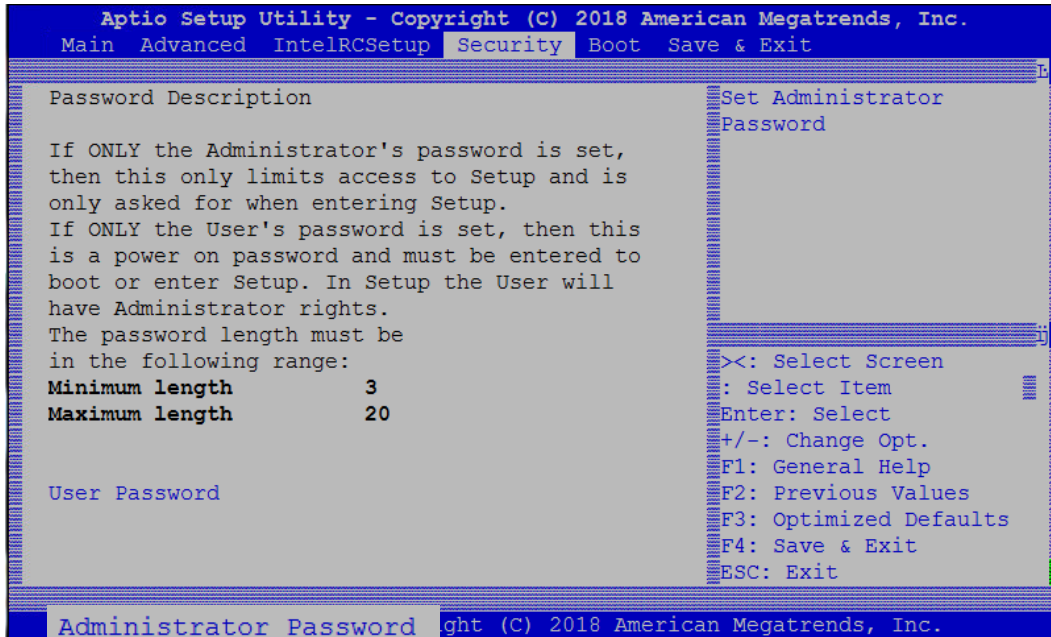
Aptio Setup Utility - Copyright (C) 2018 American Megatrends, Inc.
Main Advanced IntelRCSetup Security Boot Save & Exit

Password Description

If ONLY the Administrator's password is set, then this only limits access to Setup and is only asked for when entering Setup.
If ONLY the User's password is set, then this is a power on password and must be entered to boot or enter Setup. In Setup the User will have Administrator rights.
The password length must be in the following range:
Minimum length 3
Maximum length 20

User Password

Set Administrator Password

><: Select Screen
: Select Item
Enter: Select
+/-: Change Opt.
F1: General Help
F2: Previous Values
F3: Optimized Defaults
F4: Save & Exit
ESC: Exit

Administrator Password ght (C) 2018 American Megatrends, Inc.